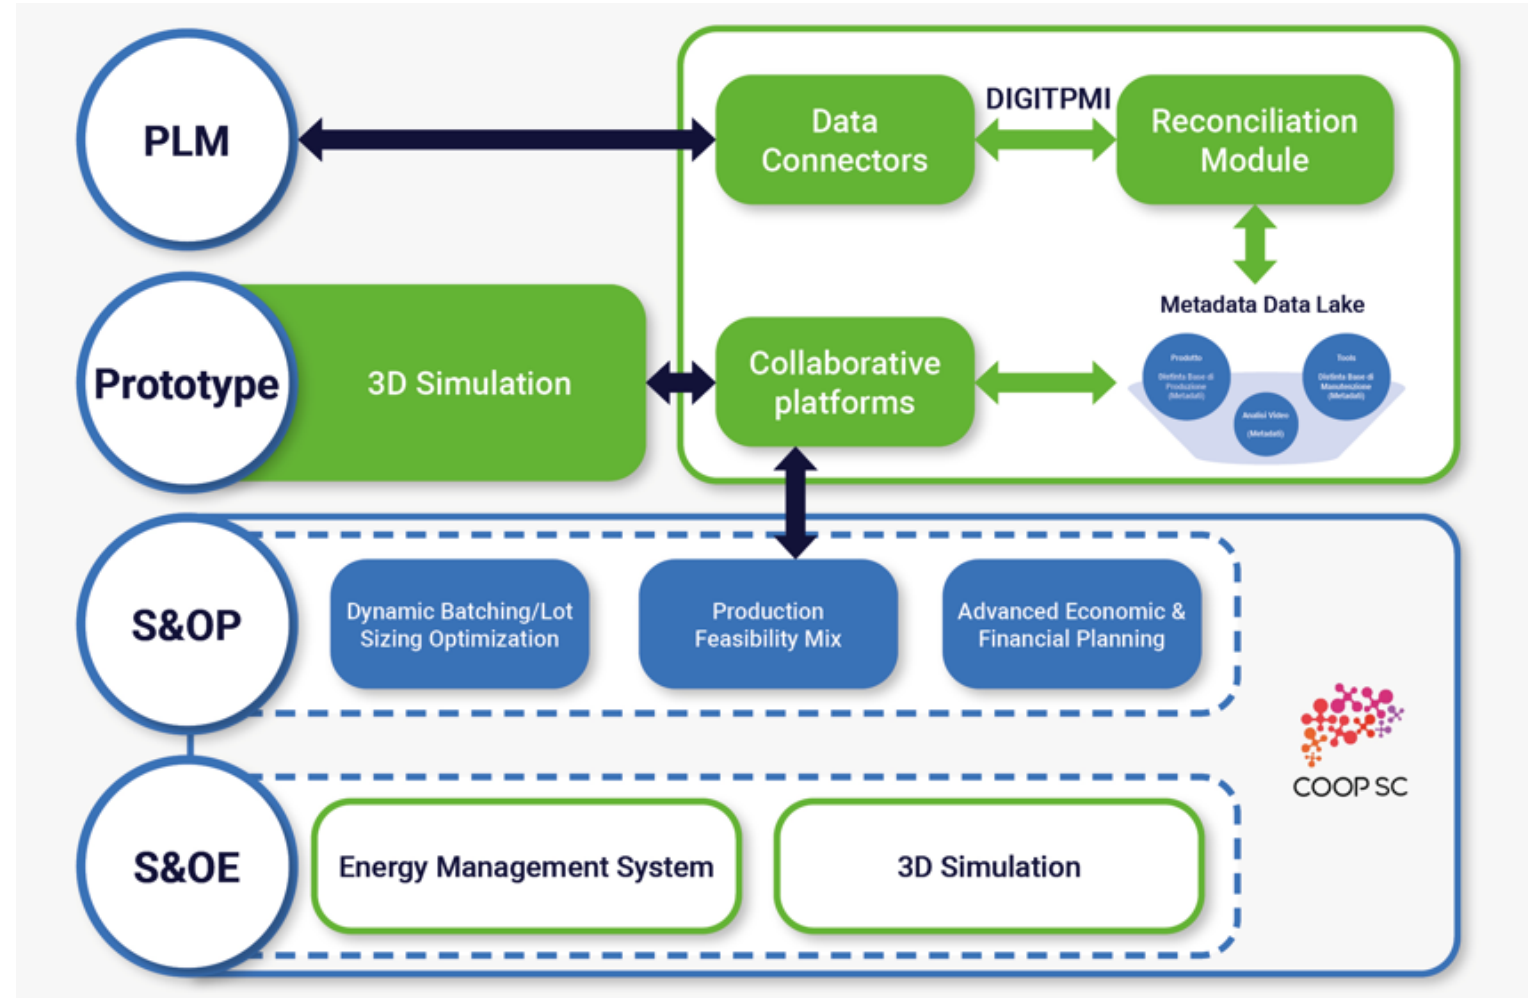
PLM

Data Connectors

DIGITPMI

Reconciliation Module

Metadata Data Lake

Prototype

3D Simulation

Collaborative platforms

Prodotto

Distinta Base di Produzione (Metadati)

Tools

Distinta Base di Manutenzione (Metadati)

Analisi Video (Metadati)

S&OP

Dynamic Batching/Lot Sizing Optimization

Production Feasibility Mix

Advanced Economic & Financial Planning

COOP SC

S&OE

Energy Management System

3D Simulation